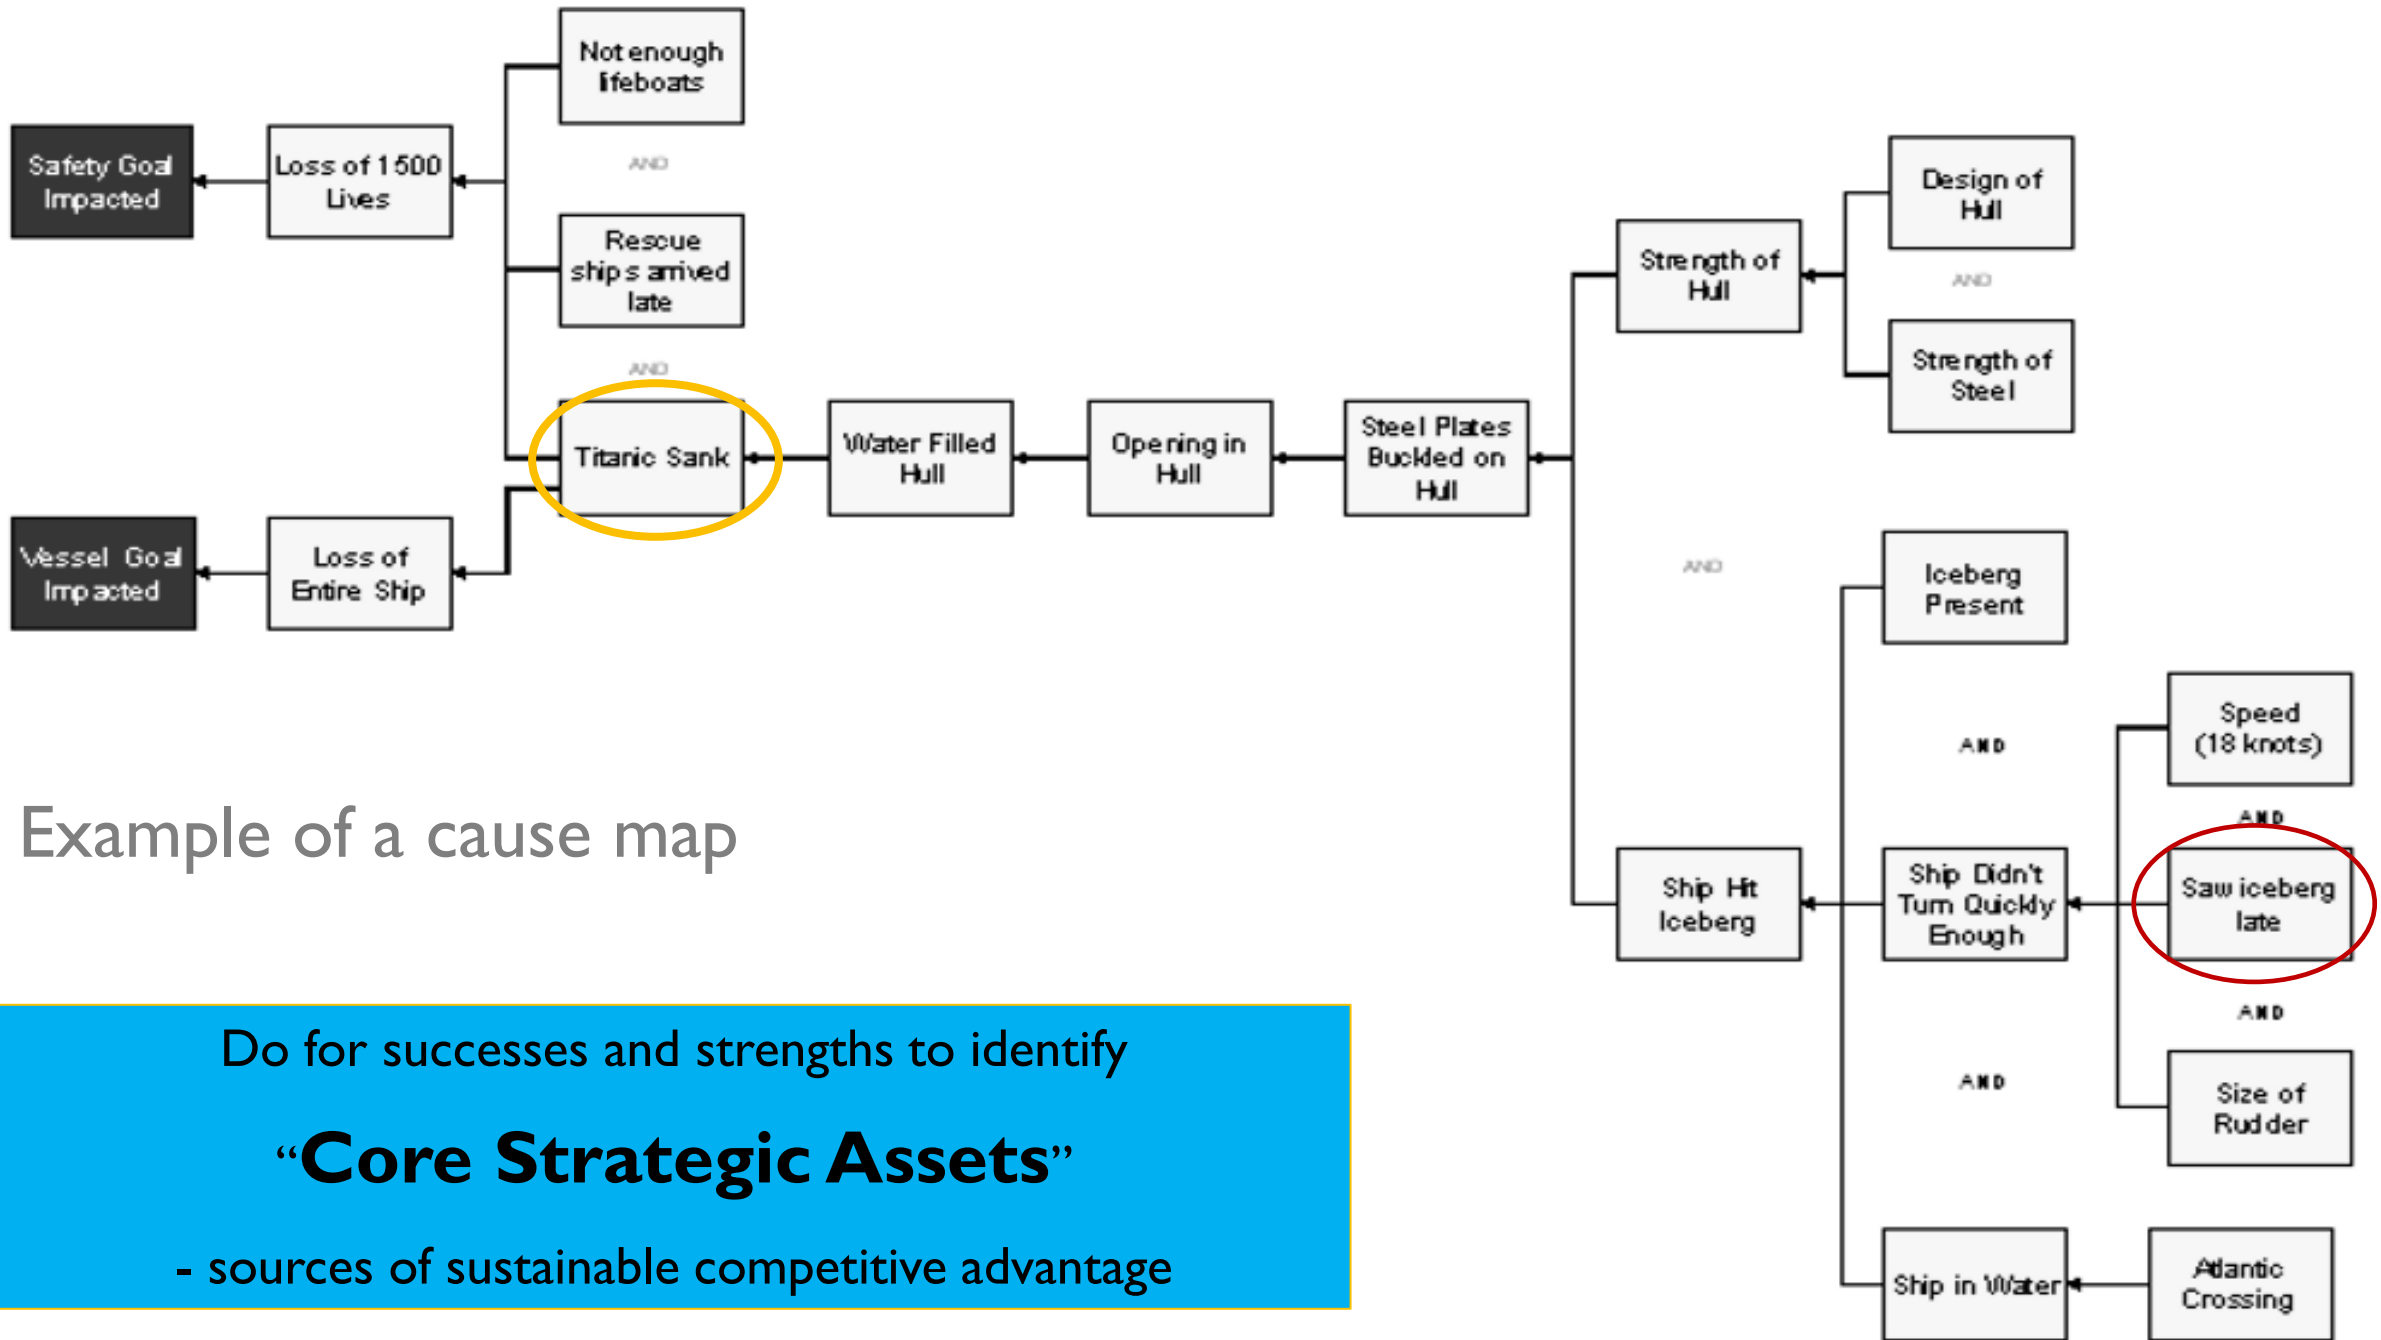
Not enough lifeboats

AND

Rescue ships arrived late

AND

Safety Goal Impacted

Loss of 1500 Lives

Titanic Sank

Water Filled Hull

Opening in Hull

Steel Plates Buckled on Hull

Strength of Hull

Design of Hull

AND

Strength of Steel

Vessel Goal Impacted

Loss of Entire Ship

AND

Iceberg Present

AND

Speed (18 knots)

AND

Ship Hit Iceberg

Ship Didn't Turn Quickly Enough

Saw iceberg late

AND

AND

Size of Rudder

Ship in Water

Atlantic Crossing

Example of a cause map

Do for successes and strengths to identify

"Core Strategic Assets"

- sources of sustainable competitive advantage